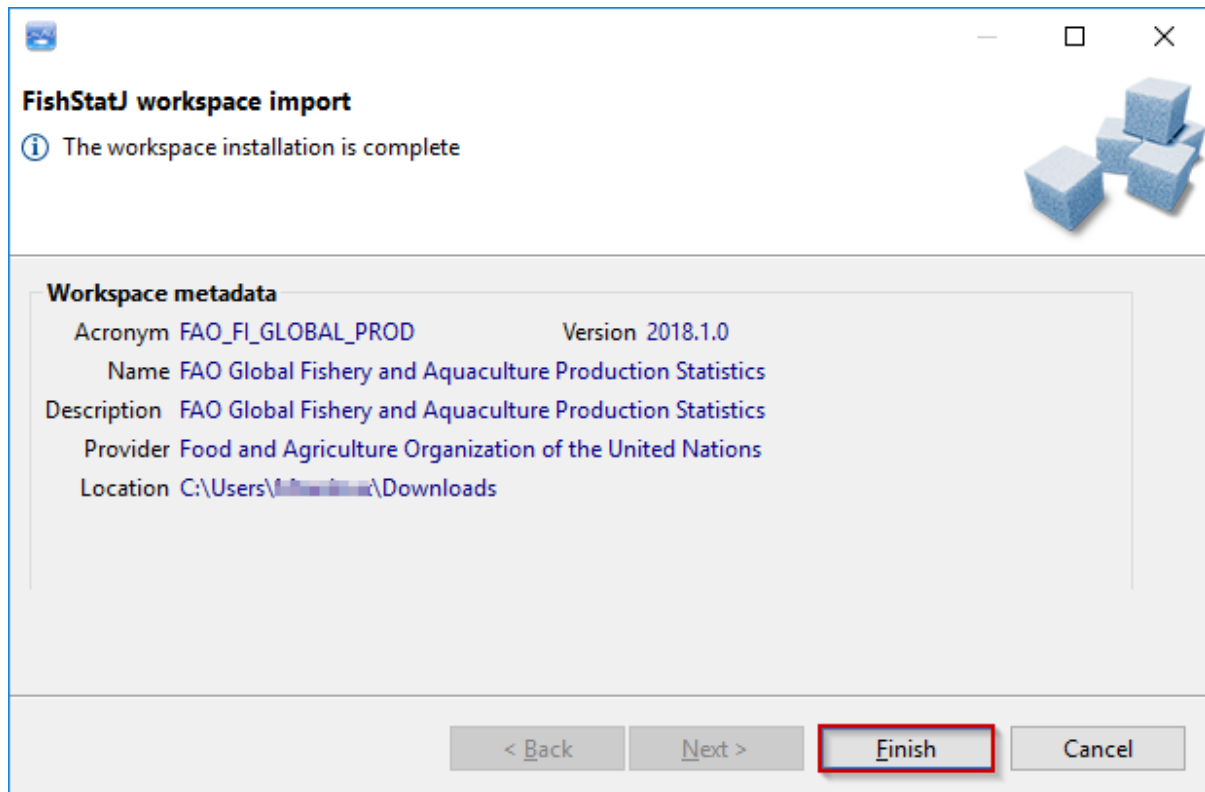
FishStatJ workspace import

The workspace installation is complete

Workspace metadata

Acronym FAO_FI_GLOBAL_PROD

Version 2018.1.0

Name FAO Global Fishery and Aquaculture Production Statistics

Description FAO Global Fishery and Aquaculture Production Statistics

Provider Food and Agriculture Organization of the United Nations

Location C:\Users\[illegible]\Downloads

< Back

Next >

Finish

Cancel